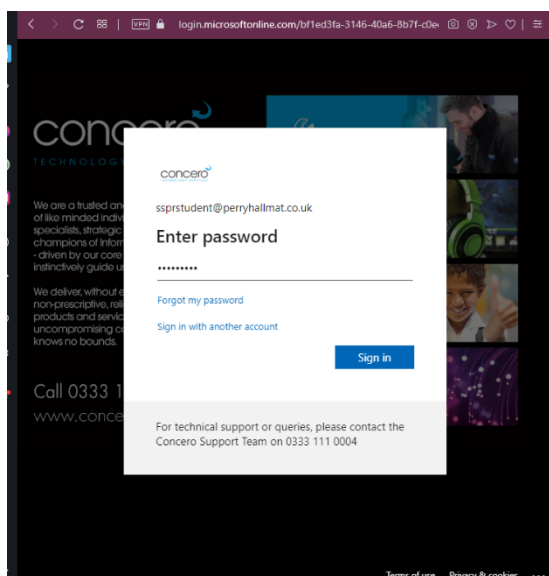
VPN login.microsoftonline.com/bf1ed3fa-3146-40a6-8b7f-c0e

conce
TECHNOLOG

We are a trusted an
of like minded indiv
specialists, strategic
champions of Inform
- driven by our core
instinctively guide u

We deliver, without e
non-prescriptive, reli
products and servic
uncompromising c
knows no bounds.

Call 0333 1
www.conce

concero

ssprstudent@perryhallmat.co.uk

Enter password

•••••••••

Forgot my password

Sign in with another account

Sign in

For technical support or queries, please contact the Concero Support Team on 0333 111 0004

Terms of use Privacy & cookies